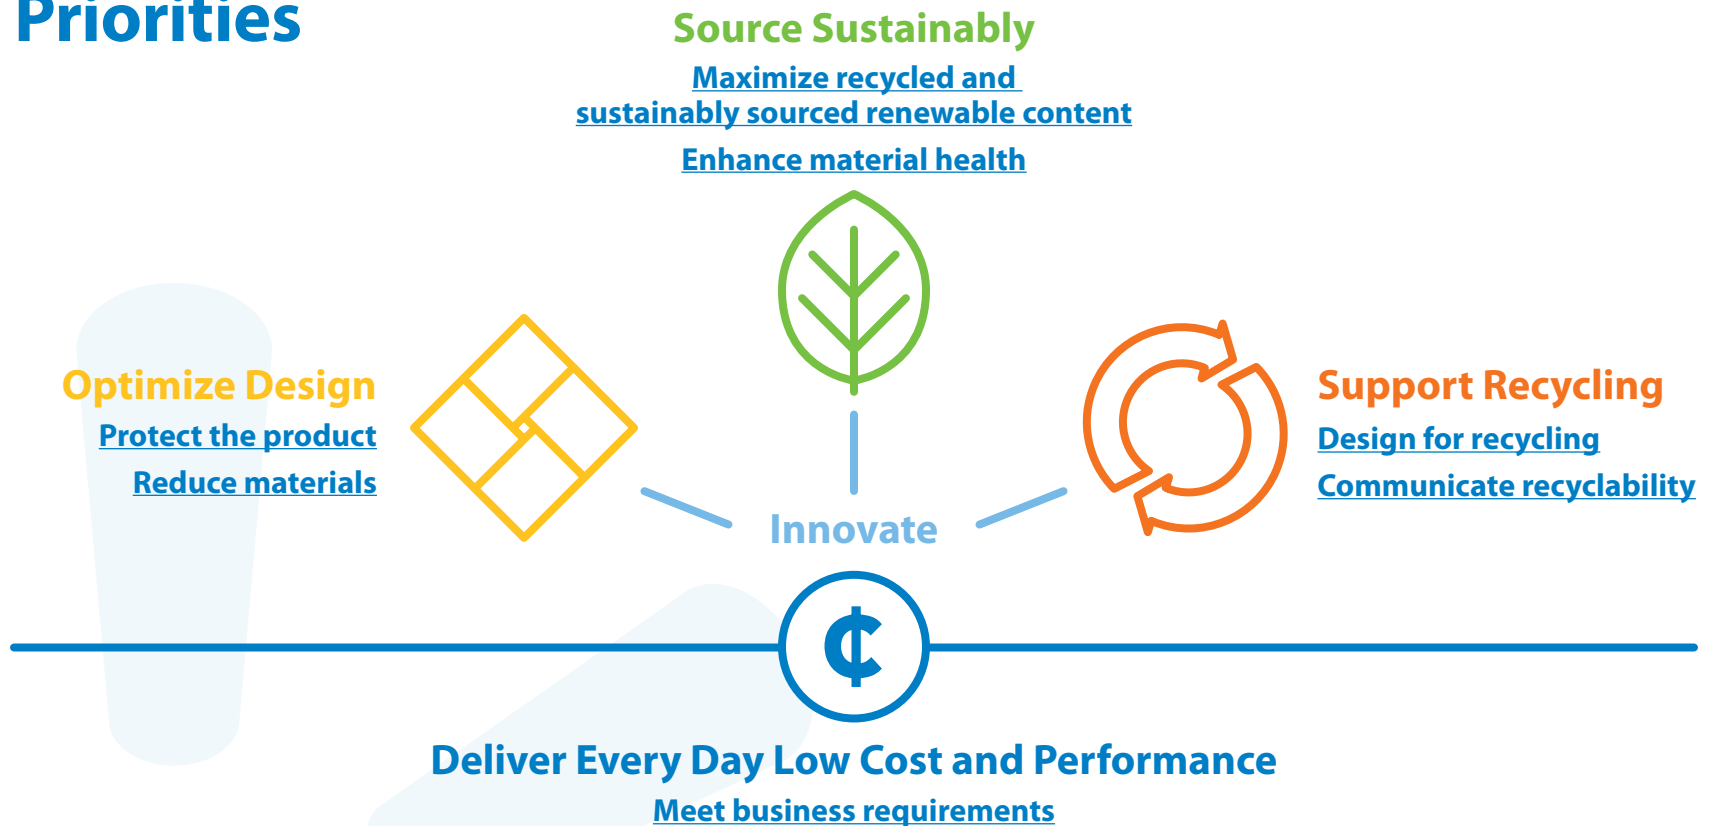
Priorities

Source Sustainably

Maximize recycled and sustainably sourced renewable content

Enhance material health

Optimize Design

Protect the product

Reduce materials

Innovate

Support Recycling

Design for recycling

Communicate recyclability

¢

Deliver Every Day Low Cost and Performance

Meet business requirements